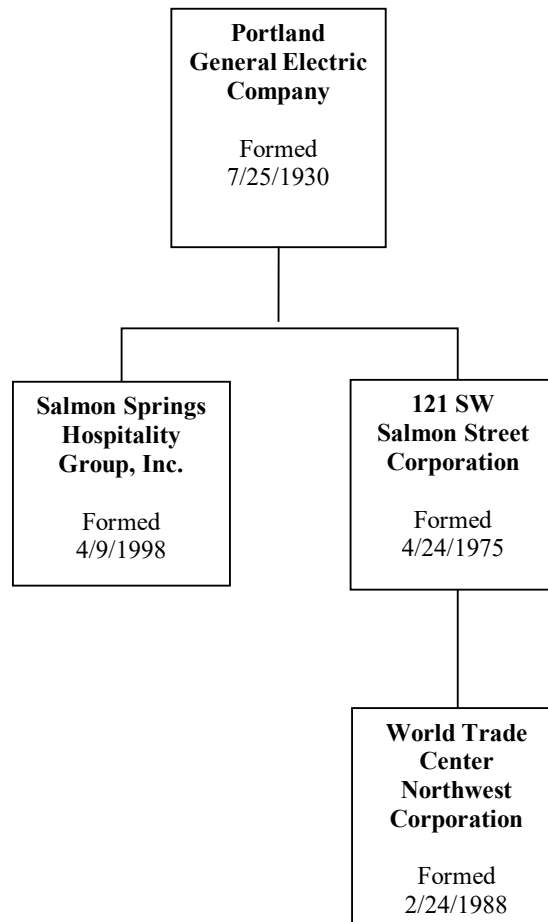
Portland General Electric Company

Formed 7/25/1930

Salmon Springs Hospitality Group, Inc.

Formed 4/9/1998

121 SW Salmon Street Corporation

Formed 4/24/1975

World Trade Center Northwest Corporation

Formed 2/24/1988